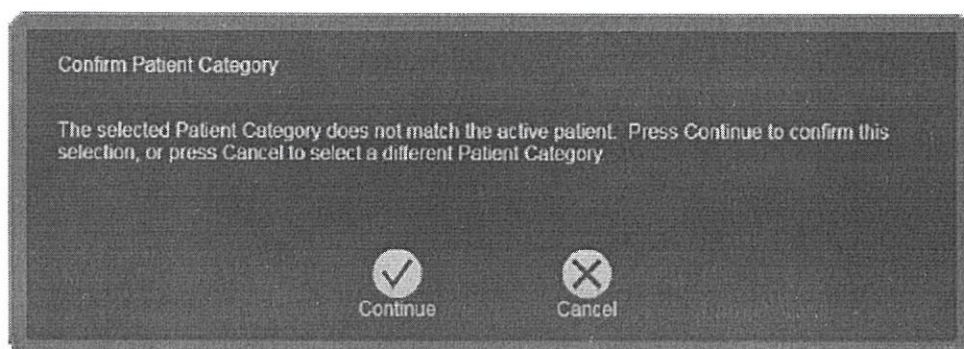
Confirm Patient Category

The selected Patient Category does not match the active patient. Press Continue to confirm this selection, or press Cancel to select a different Patient Category

Continue

Cancel